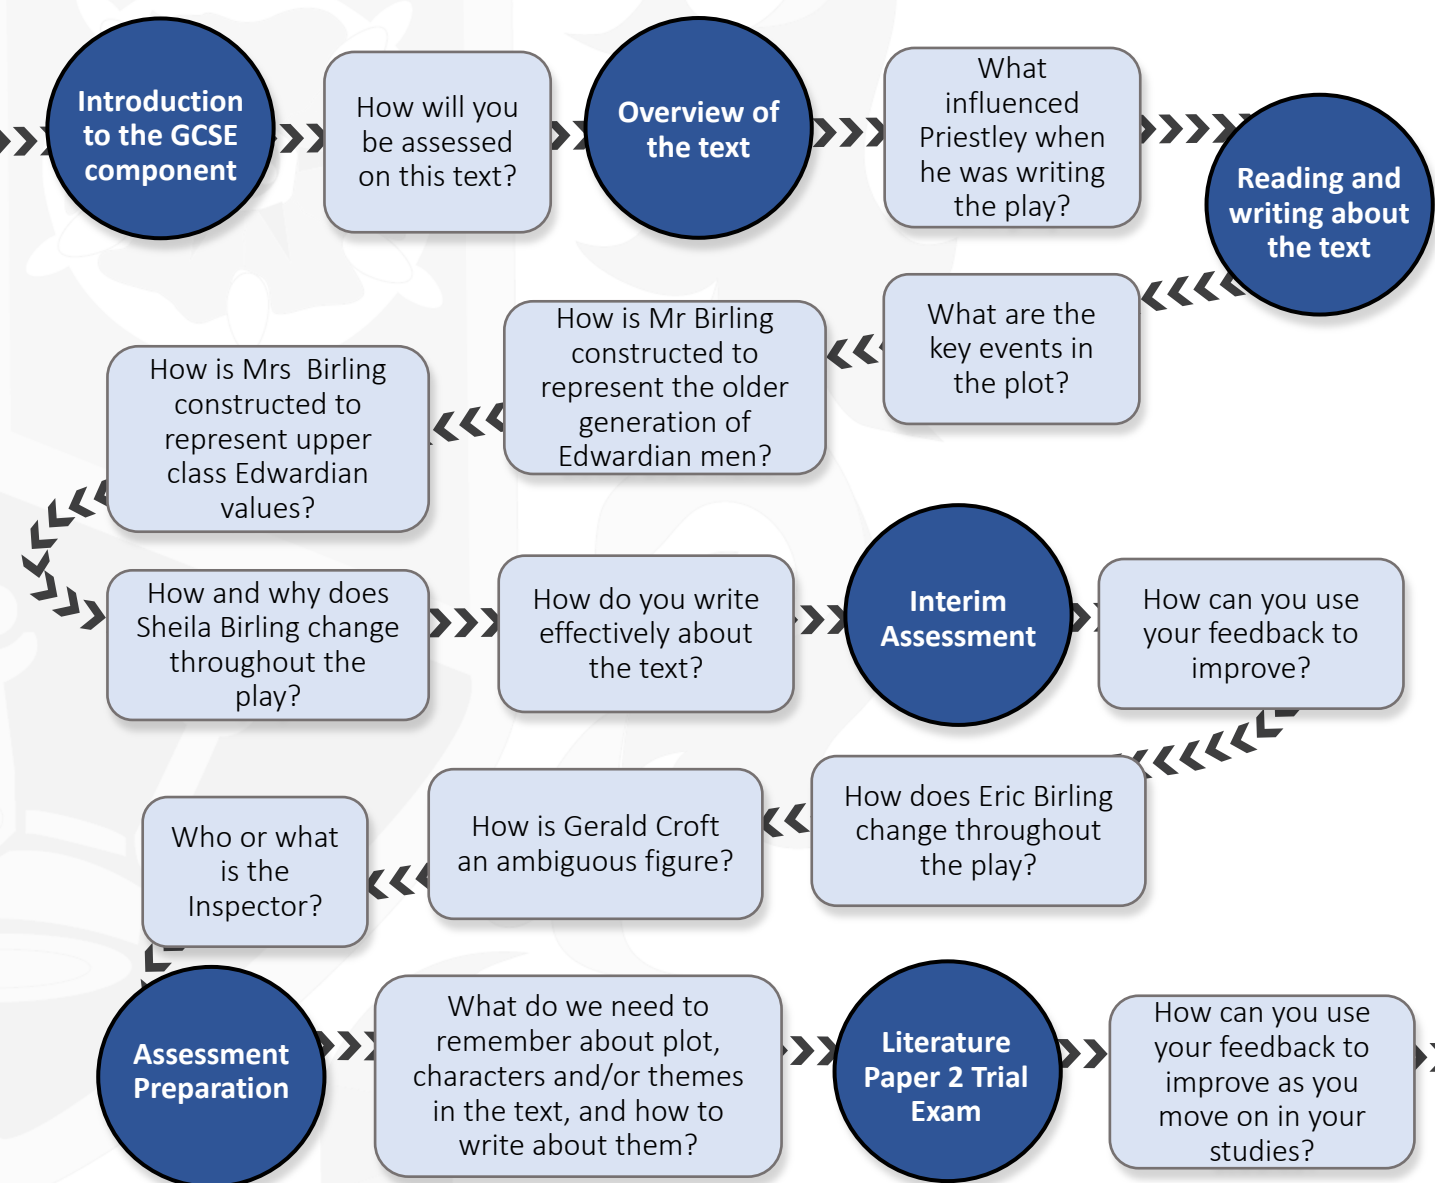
Introduction to the GCSE component

How will you be assessed on this text?

Overview of the text

What influenced Priestley when he was writing the play?

Reading and writing about the text

What are the key events in the plot?

How is Mr Birling constructed to represent the older generation of Edwardian men?

How is Mrs Birling constructed to represent upper class Edwardian values?

How and why does Sheila Birling change throughout the play?

How do you write effectively about the text?

Interim Assessment

How can you use your feedback to improve?

How does Eric Birling change throughout the play?

How is Gerald Croft an ambiguous figure?

Who or what is the Inspector?

Assessment Preparation

What do we need to remember about plot, characters and/or themes in the text, and how to write about them?

Literature Paper 2 Trial Exam

How can you use your feedback to improve as you move on in your studies?